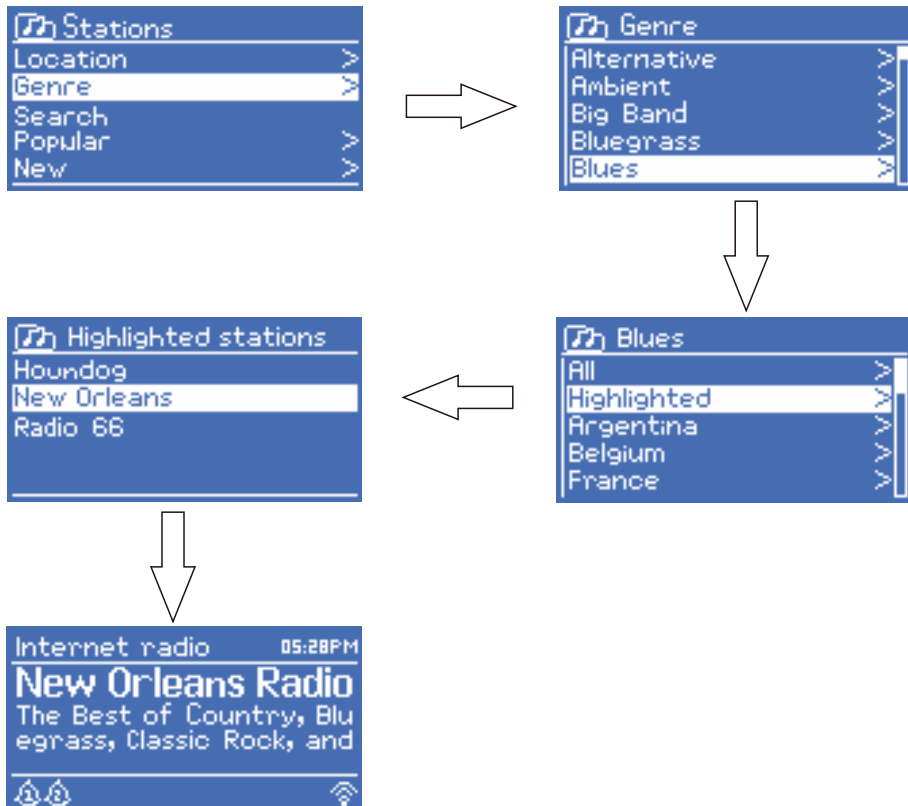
Stations
Location >
Genre >
Search
Popular >
New >

Genre
Alternative >
Ambient >
Big Band >
Bluegrass >
Blues >

Blues
All >
Highlighted >
Argentina >
Belgium >
France >

Highlighted stations
Houndog
New Orleans
Radio 66

Internet radio 05:28PM
New Orleans Radio
The Best of Country, Bluegrass, Classic Rock, and